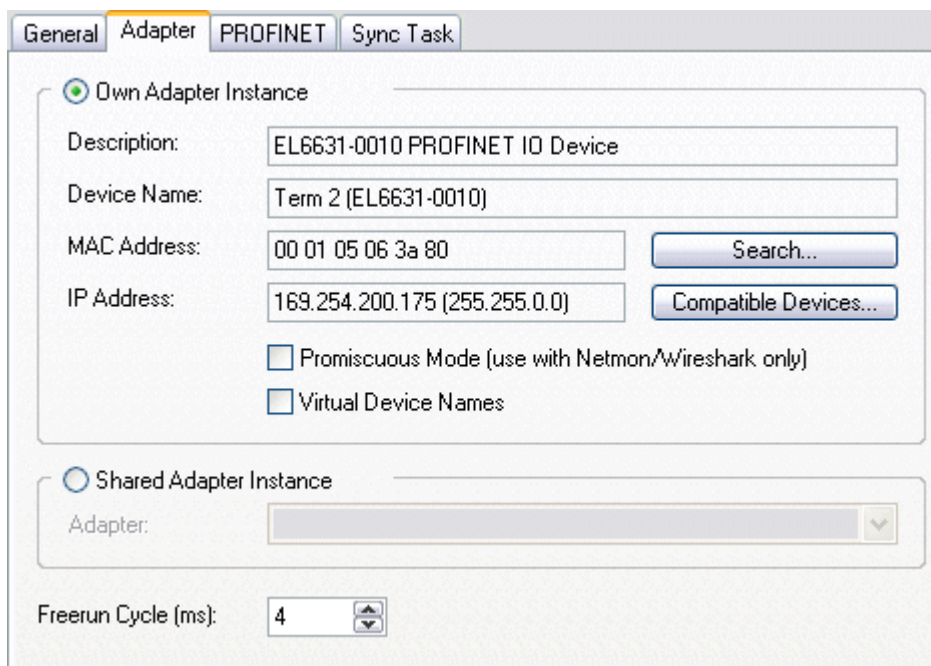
General | Adapter | PROFINET | Sync Task

Own Adapter Instance

Description: EL6631-0010 PROFINET IO Device

Device Name: Term 2 (EL6631-0010)

MAC Address: 00 01 05 06 3a 80 Search...

IP Address: 169.254.200.175 (255.255.0.0) Compatible Devices...

Promiscuous Mode (use with Netmon/Wireshark only)

Virtual Device Names

Shared Adapter Instance

Adapter:

Freerun Cycle (ms): 4